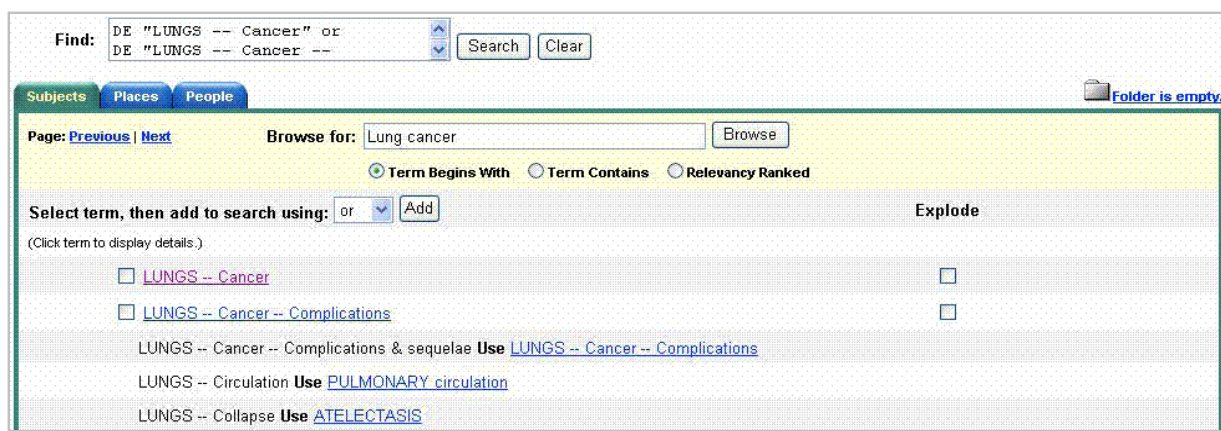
Find: DE "LUNGS -- Cancer" or DE "LUNGS -- Cancer --

Search Clear

Subjects Places People

Folder is empty

Page: Previous | Next

Browse for: Lung cancer

Browse

Term Begins With Term Contains Relevancy Ranked

Select term, then add to search using: or Add

Explode

(Click term to display details.)

LUNGS -- Cancer

LUNGS -- Cancer -- Complications

LUNGS -- Cancer -- Complications & sequelae **Use** LUNGS -- Cancer -- Complications

LUNGS -- Circulation **Use** PULMONARY circulation

LUNGS -- Collapse **Use** ATELECTASIS